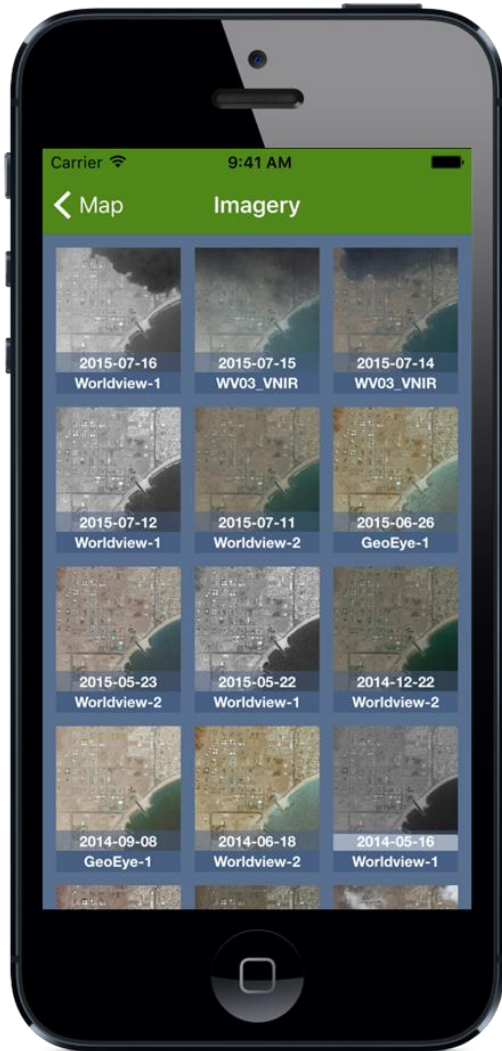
Carrier
9:41 AM

Map
Imagery

2015-07-16
Worldview-1

2015-07-15
WV03_VNIR

2015-07-14
WV03_VNIR

2015-07-12
Worldview-1

2015-07-11
Worldview-2

2015-06-26
GeoEye-1

2015-05-23
Worldview-2

2015-05-22
Worldview-1

2014-12-22
Worldview-2

2014-09-08
GeoEye-1

2014-06-18
Worldview-2

2014-05-16
Worldview-1